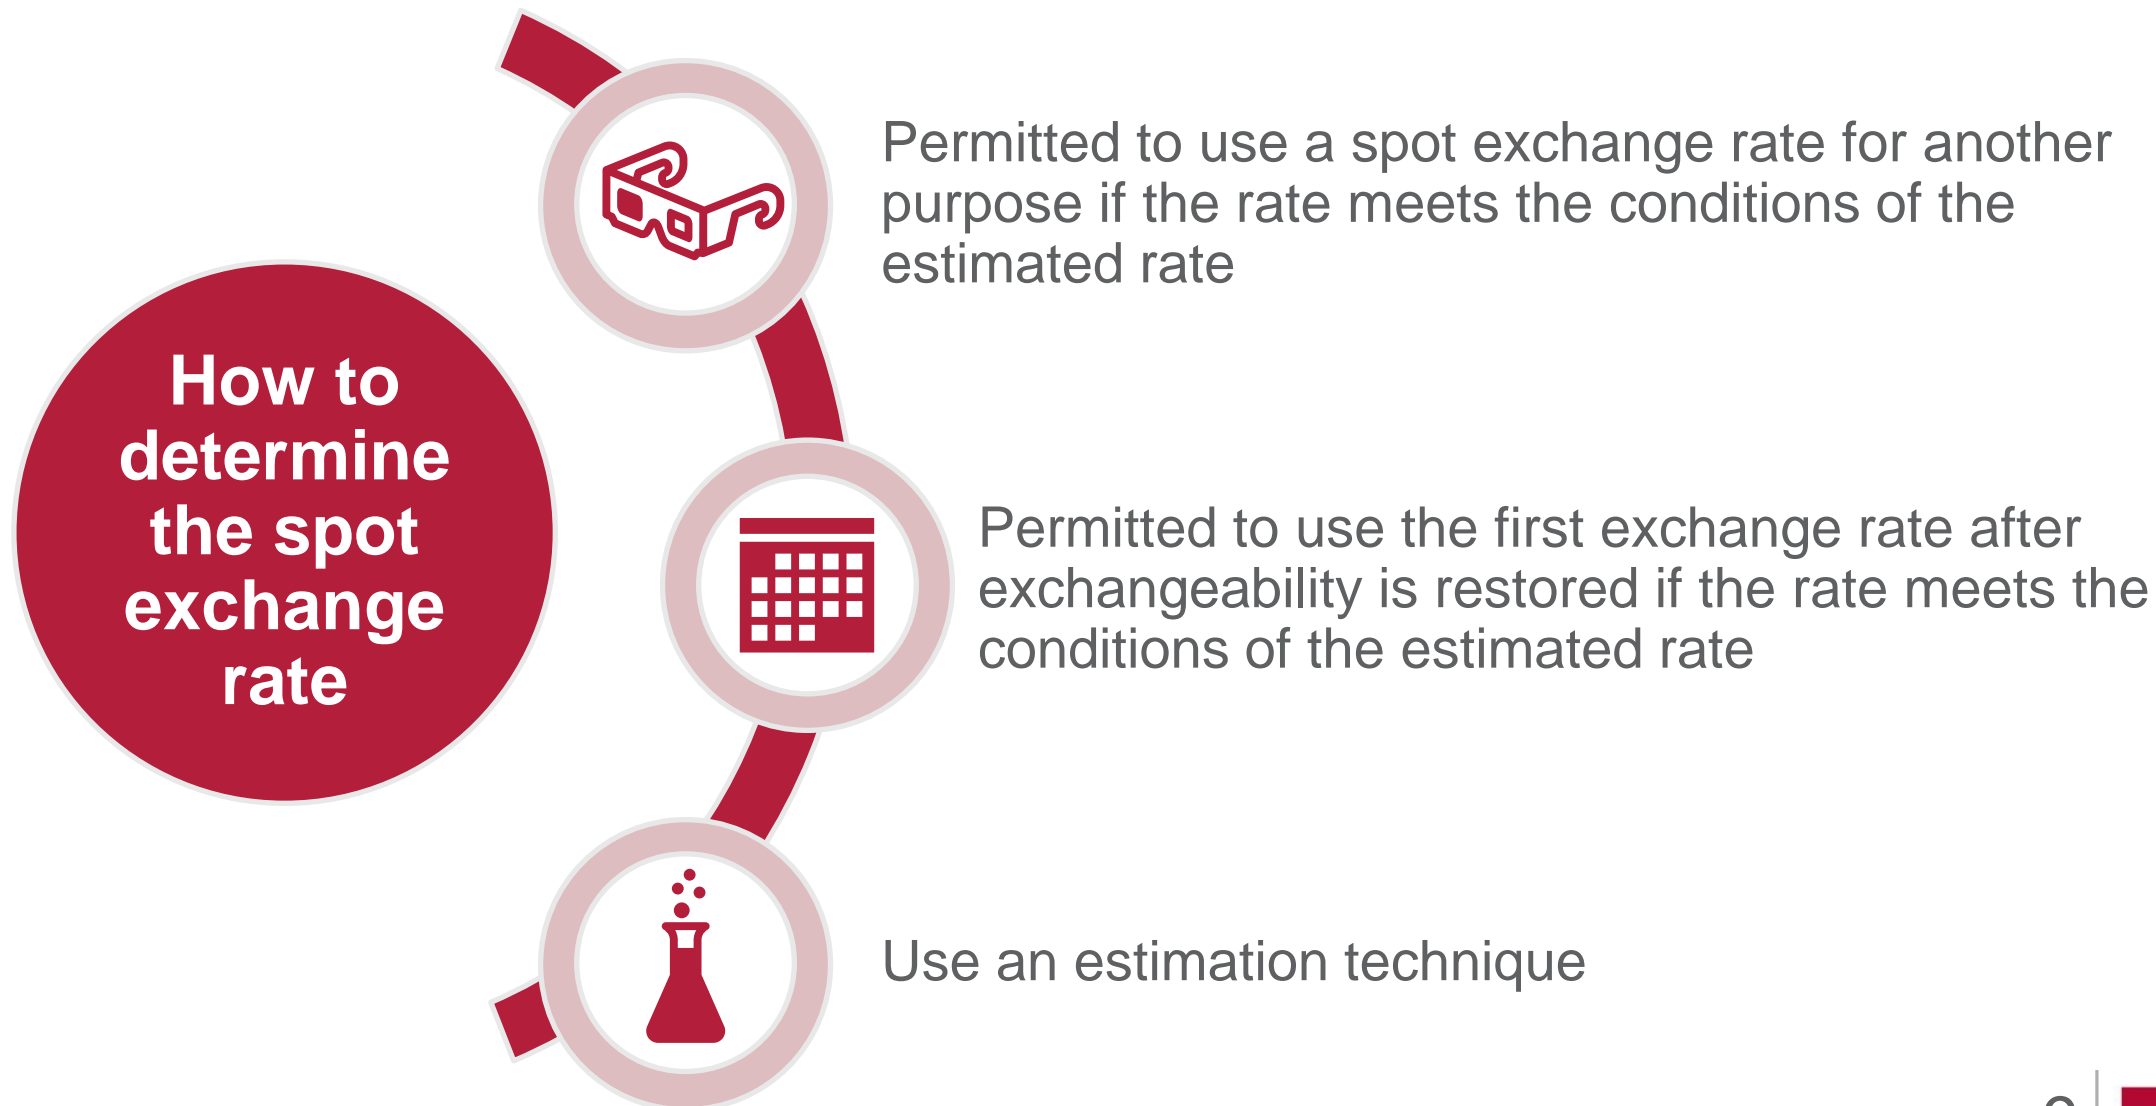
How to determine the spot exchange rate

Permitted to use a spot exchange rate for another purpose if the rate meets the conditions of the estimated rate

Permitted to use the first exchange rate after exchangeability is restored if the rate meets the conditions of the estimated rate

Use an estimation technique

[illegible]